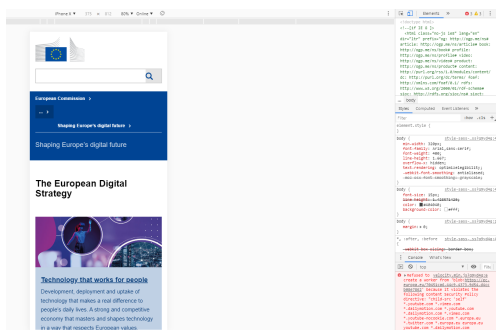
iPhone 6 375 × 667 80% Online

European Commission >

Shaping Europe's digital future >

Shaping Europe's digital future

The European Digital Strategy

Technology that works for people

Development, deployment and uptake of technology that makes a real difference to people's daily lives. A strong and competitive economy that masters and shapes technology in a way that respects European values.

Elements

<!doctype html>
<!--[if IE 8 ]>
<html class="no-js ie8" lang="en" dir="ltr" prefix="og: http://ogp.me/ns# article: http://ogp.me/ns/article# book: http://ogp.me/ns/book# profile: http://ogp.me/ns/profile# video: http://ogp.me/ns/video# product: http://ogp.me/ns/product# content: http://purl.org/rss/1.0/modules/content/ dc: http://purl.org/dc/terms/ foaf: http://xmlns.com/foaf/0.1/ rdfs: http://www.w3.org/2000/01/rdf-schema#

body

Styles Computed Event Listeners

Filter :hov .cls +

element.style {
}

body {
min-width: 320px;
font-family: arial,sans-serif;
font-weight: 400;
line-height: 1.5em;
overflow-x: hidden;
text-rendering: optimizeLegibility;
-webkit-font-smoothing: antialiased;
-moz-osx-font-smoothing: grayscale;
}

body {
font-size: 15px;
line-height: 1.333333333;
color: #404040;
background-color: #fff;
}

body {
margin: 0;
}

*, :after, :before {
-webkit-box-sizing: border-box;

Console What's New

top Filter

Refused to load the script because it violates the following Content Security Policy directive: "script-src 'self'